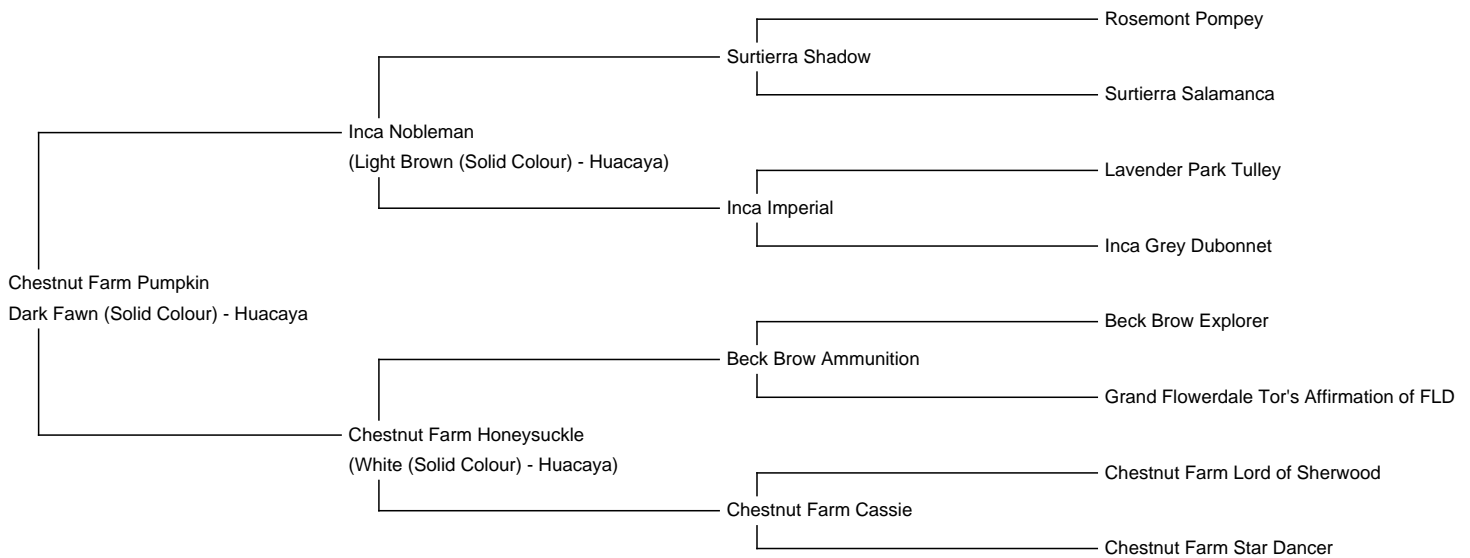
Rosemont Pompey

Surtierra Shadow

Surtierra Salamanca

Inca Nobleman
(Light Brown (Solid Colour) - Huacaya)

Lavender Park Tulley

Inca Imperial

Inca Grey Dubonnet

Chestnut Farm Pumpkin
Dark Fawn (Solid Colour) - Huacaya

Beck Brow Explorer

Beck Brow Ammunition

Grand Flowerdale Tor's Affirmation of FLD

Chestnut Farm Honeysuckle
(White (Solid Colour) - Huacaya)

Chestnut Farm Lord of Sherwood

Chestnut Farm Cassie

Chestnut Farm Star Dancer